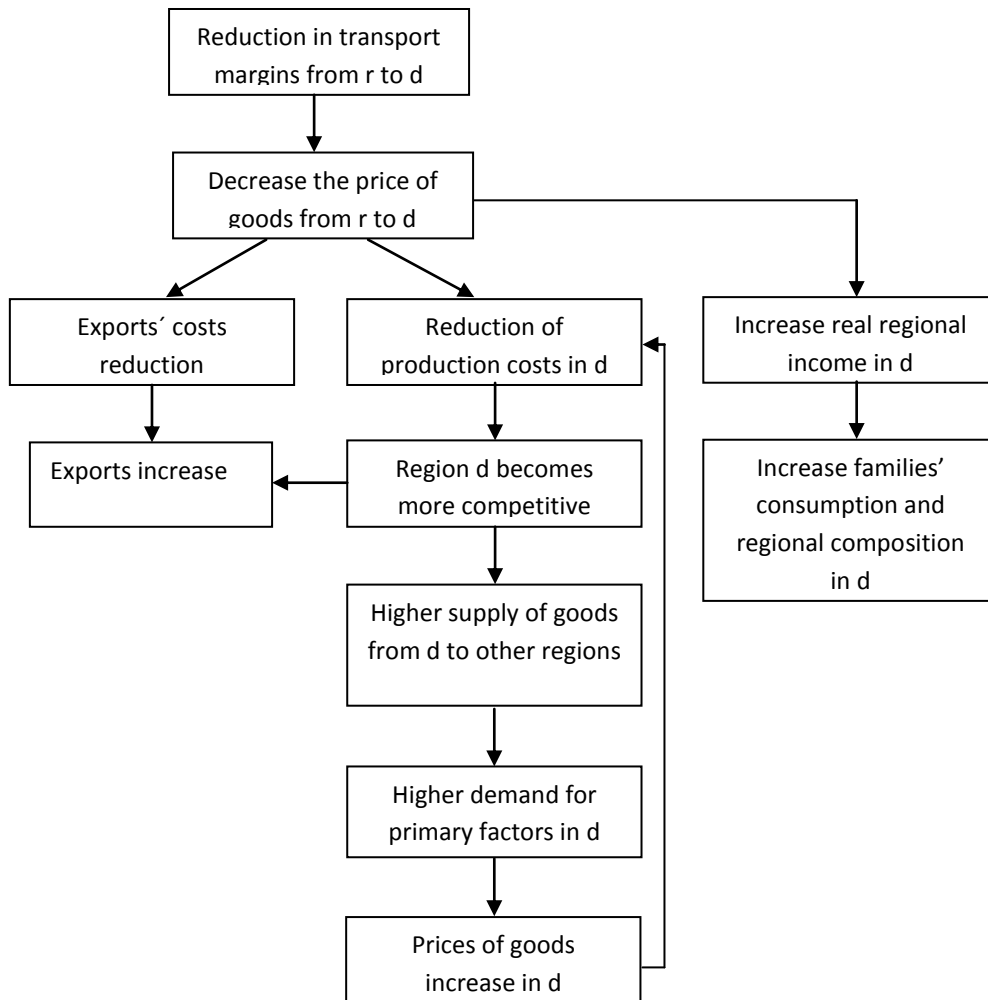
Reduction in transport margins from r to d

Decrease the price of goods from r to d

Exports´ costs reduction

Reduction of production costs in d

Increase real regional income in d

Exports increase

Region d becomes more competitive

Increase families' consumption and regional composition in d

Higher supply of goods from d to other regions

Higher demand for primary factors in d

Prices of goods increase in d